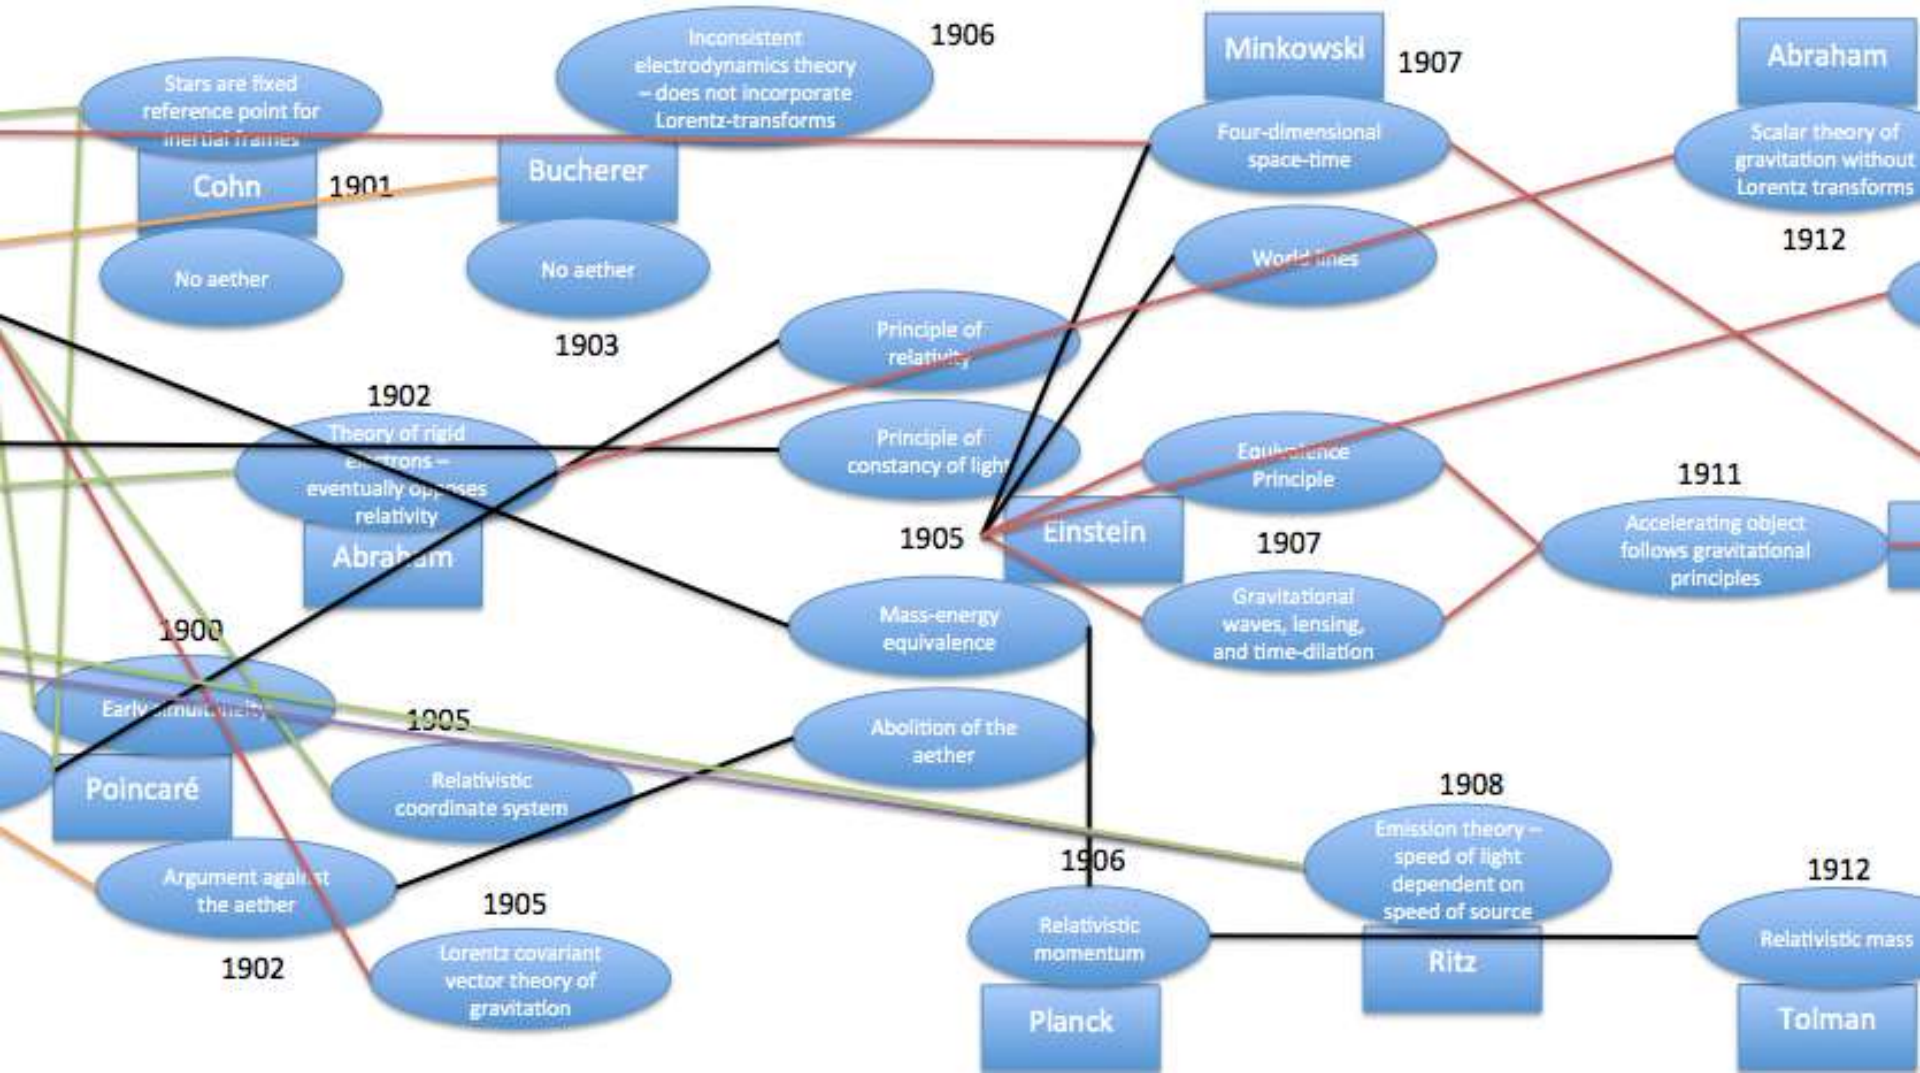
Stars are fixed reference point for inertial frames

Cohn

1901

No aether

Inconsistent electrodynamics theory – does not incorporate Lorentz-transforms

1906

Bucherer

No aether

1903

Minkowski

1907

Four-dimensional space-time

World lines

Abraham

Scalar theory of gravitation without Lorentz transforms

1912

Principle of relativity

1902

Theory of rigid electrons – eventually opposes relativity

Abraham

Principle of constancy of light

Equivalence Principle

1905

Einstein

1907

Gravitational waves, lensing, and time-dilation

1911

Accelerating object follows gravitational principles

Mass-energy equivalence

1900

Early simultaneity

Poincaré

1905

Relativistic coordinate system

Abolition of the aether

1908

Emission theory – speed of light dependent on speed of source

Ritz

1906

Relativistic momentum

Planck

1912

Relativistic mass

Tolman

Argument against the aether

1902

1905

Lorentz covariant vector theory of gravitation